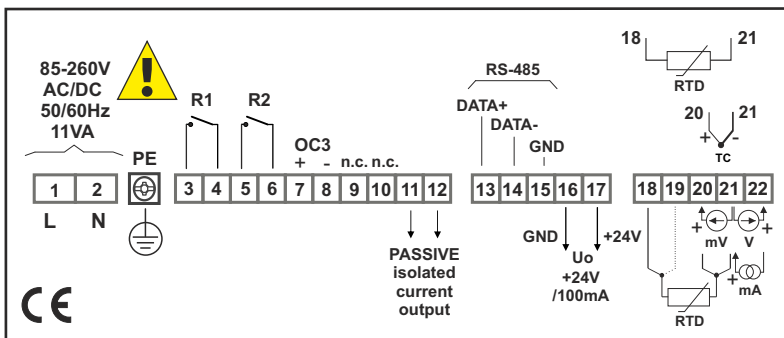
85-260V
AC/DC
50/60Hz
11VA

R1 R2

PE

OC3
+ - n.c. n.c.

RS-485

DATA+
DATA-
GND

18 21
RTD

20 21
+ -
TC

| 1 | 2 |
|---|---|
| L | N |

| 3 | 4 | 5 | 6 | 7 | 8 | 9 | 10 | 11 | 12 |
|---|---|---|---|---|---|---|---|---|---|

| 13 | 14 | 15 | 16 | 17 |
|---|---|---|---|---|

| 18 | 19 | 20 | 21 | 22 |
|---|---|---|---|---|

PASSIVE
isolated
current
output

GND
Uo
+24V
/100mA
+24V

+ mV
V +
+ mA

RTD

CE